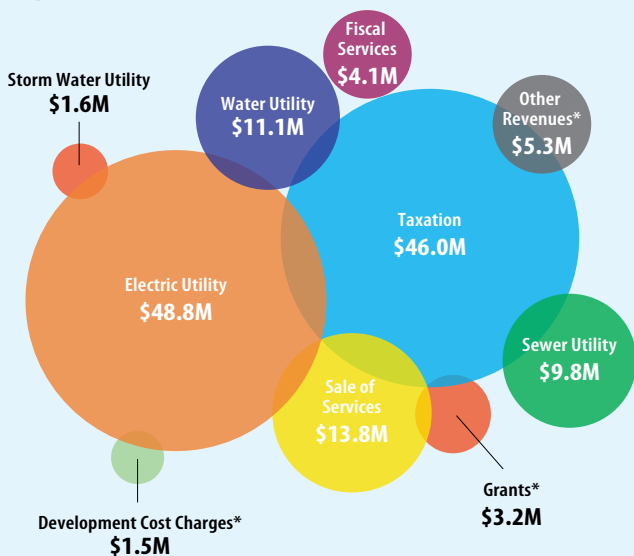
Fiscal Services
$4.1M

Storm Water Utility
$1.6M

Water Utility
$11.1M

Other Revenues*
$5.3M

Taxation
$46.0M

Electric Utility
$48.8M

Sewer Utility
$9.8M

Sale of Services
$13.8M

Grants*
$3.2M

Development Cost Charges*
$1.5M